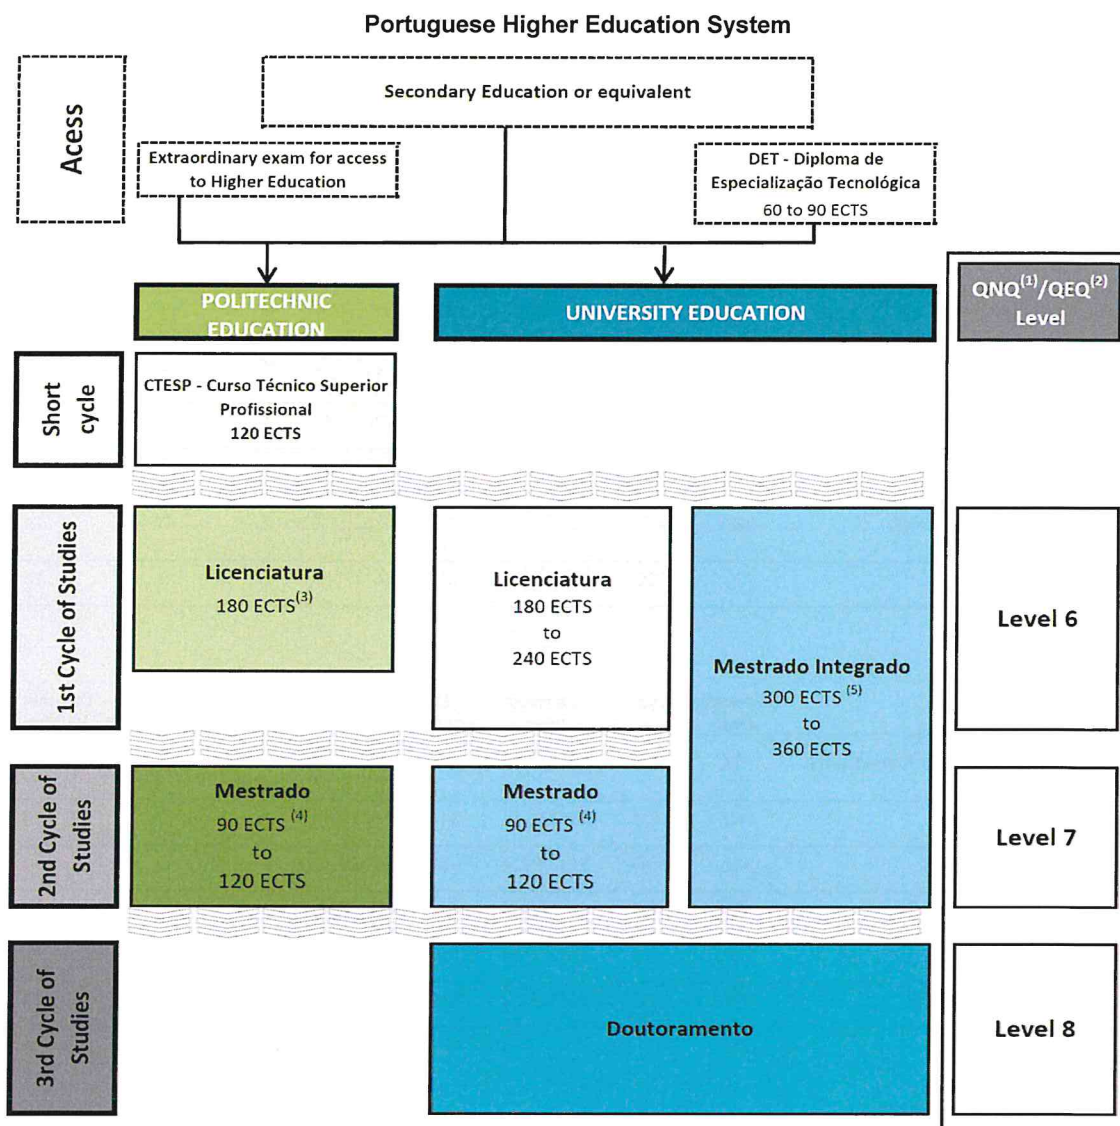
Portuguese Higher Education System

Acess

Secondary Education or equivalent

Extraordinary exam for access to Higher Education

DET - Diploma de Especialização Tecnológica 60 to 90 ECTS

POLITECHNIC EDUCATION

UNIVERSITY EDUCATION

QNQ$^{(1)}$/QEQ$^{(2)}$ Level

Short cycle

CTESP - Curso Técnico Superior Profissional 120 ECTS

1st Cycle of Studies

Licenciatura 180 ECTS$^{(3)}$

Licenciatura 180 ECTS to 240 ECTS

Mestrado Integrado 300 ECTS$^{(5)}$ to 360 ECTS

Level 6

2nd Cycle of Studies

Mestrado 90 ECTS$^{(4)}$ to 120 ECTS

Mestrado 90 ECTS$^{(4)}$ to 120 ECTS

Level 7

3rd Cycle of Studies

Doutoramento

Level 8